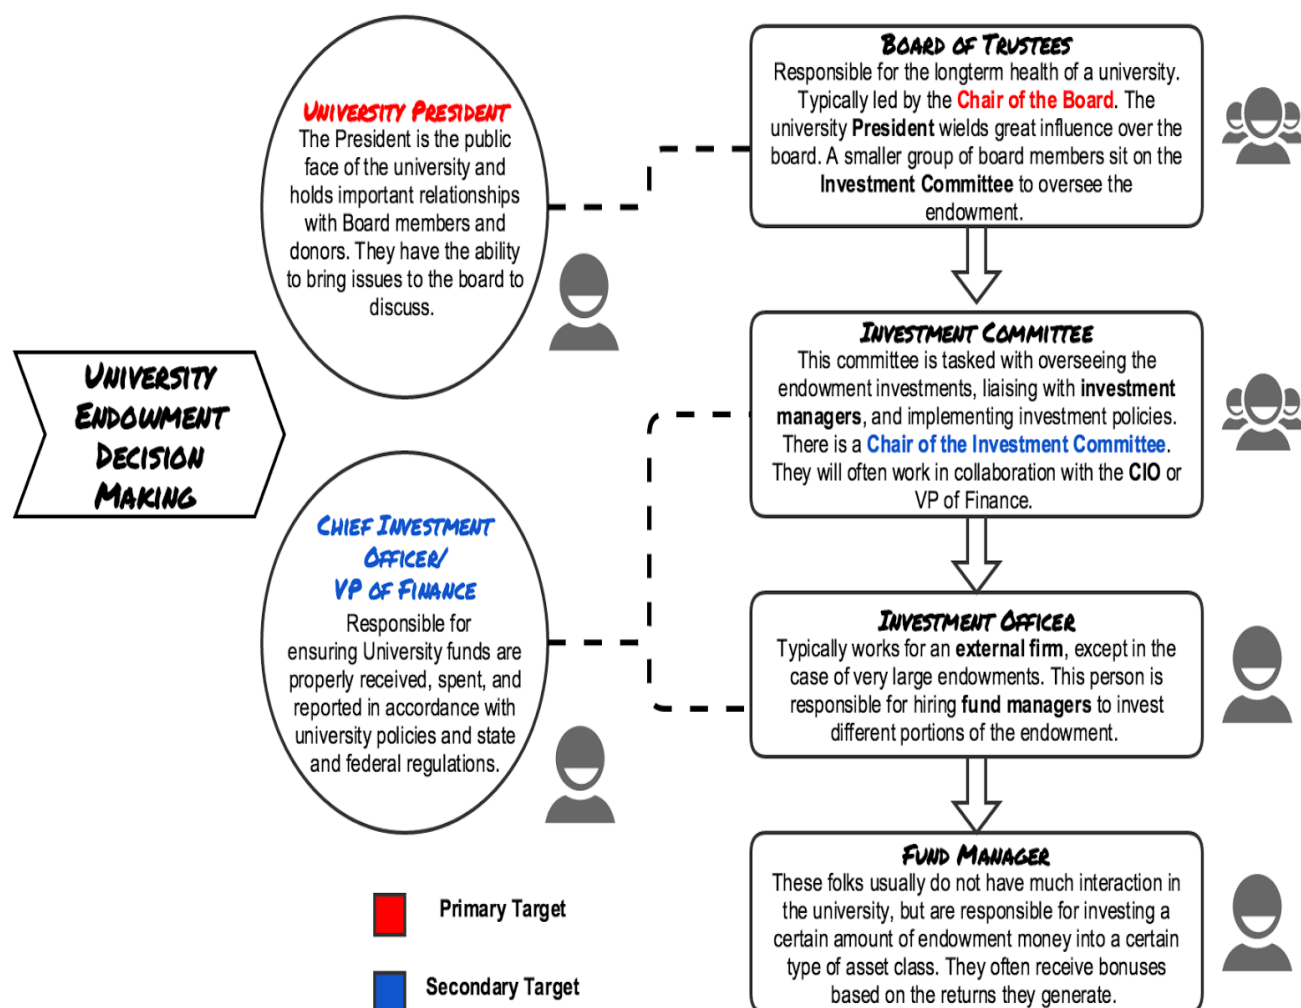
University Endowment Decision Making

University President
The President is the public face of the university and holds important relationships with Board members and donors. They have the ability to bring issues to the board to discuss.

Chief Investment Officer/ VP of Finance
Responsible for ensuring University funds are properly received, spent, and reported in accordance with university policies and state and federal regulations.

Primary Target

Secondary Target

Board of Trustees
Responsible for the longterm health of a university. Typically led by the Chair of the Board. The university President wields great influence over the board. A smaller group of board members sit on the Investment Committee to oversee the endowment.

Investment Committee
This committee is tasked with overseeing the endowment investments, liaising with investment managers, and implementing investment policies. There is a Chair of the Investment Committee. They will often work in collaboration with the CIO or VP of Finance.

Investment Officer
Typically works for an external firm, except in the case of very large endowments. This person is responsible for hiring fund managers to invest different portions of the endowment.

Fund Manager
These folks usually do not have much interaction in the university, but are responsible for investing a certain amount of endowment money into a certain type of asset class. They often receive bonuses based on the returns they generate.